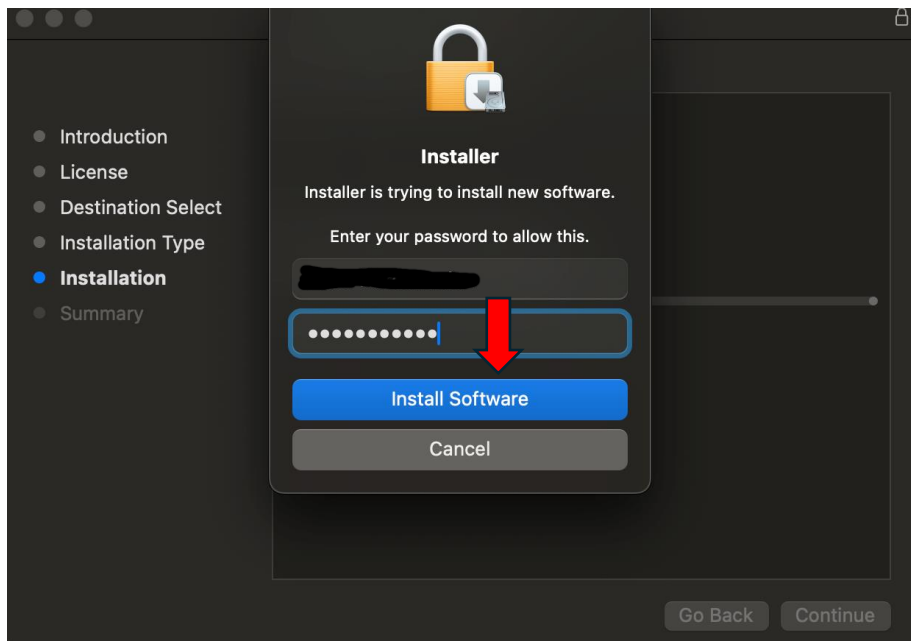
Introduction
License
Destination Select
Installation Type
Installation
Summary

Installer

Installer is trying to install new software.

Enter your password to allow this.

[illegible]

•••••••••••

Install Software

Cancel

Go Back

Continue